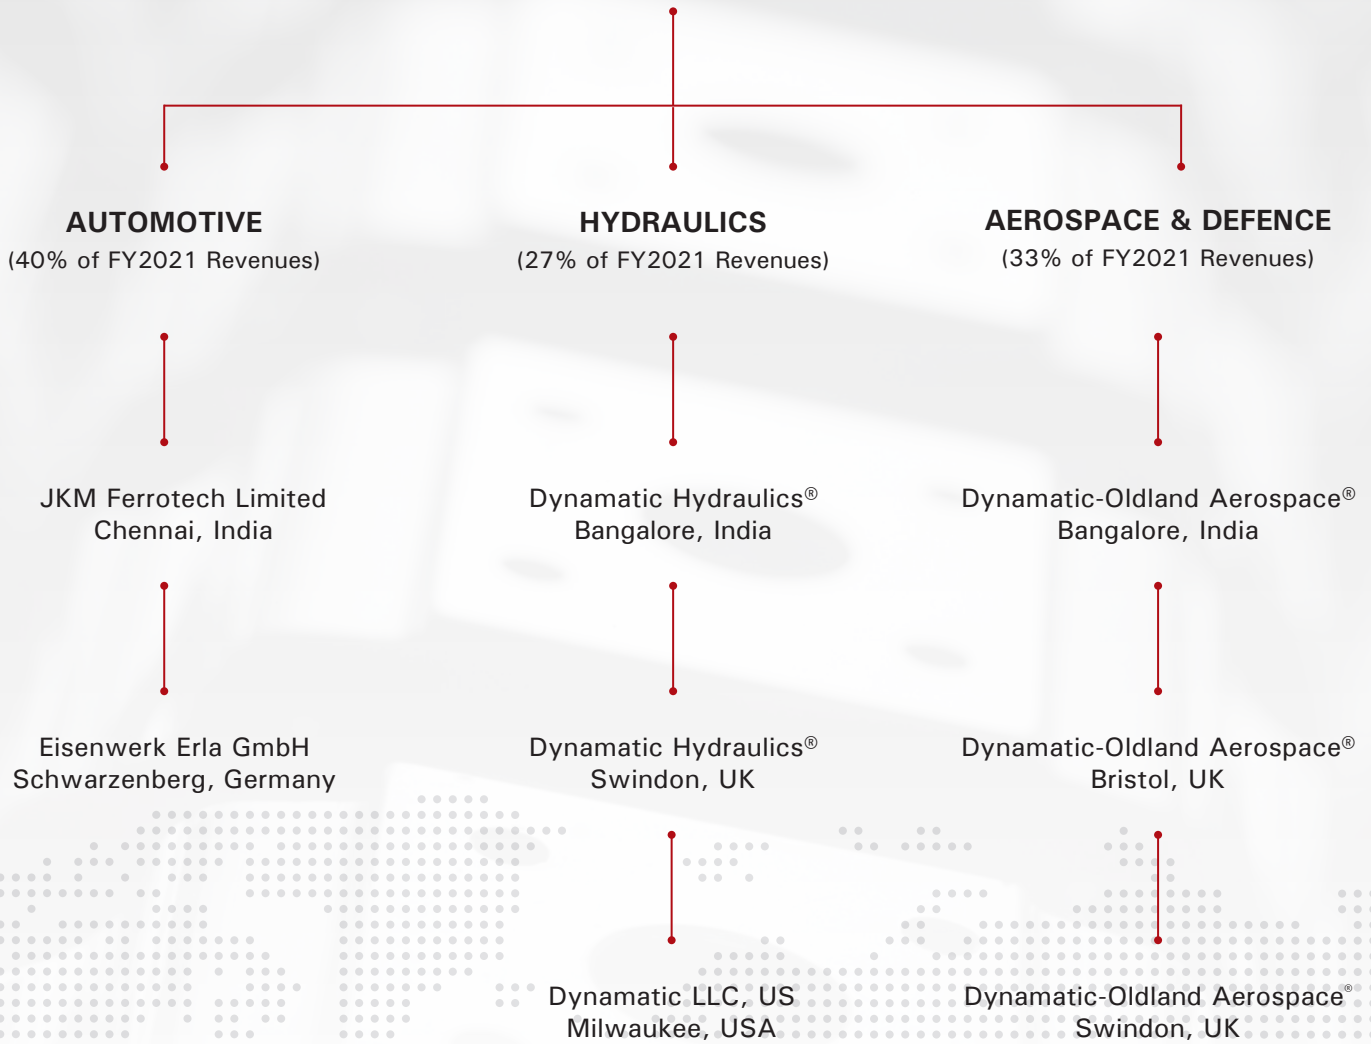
AUTOMOTIVE
(40% of FY2021 Revenues)

JKM Ferrotech Limited
Chennai, India

Eisenwerk Erla GmbH
Schwarzenberg, Germany

HYDRAULICS
(27% of FY2021 Revenues)

Dynamatic Hydraulics®
Bangalore, India

Dynamatic Hydraulics®
Swindon, UK

Dynamatic LLC, US
Milwaukee, USA

AEROSPACE & DEFENCE
(33% of FY2021 Revenues)

Dynamatic-Oldland Aerospace®
Bangalore, India

Dynamatic-Oldland Aerospace®
Bristol, UK

Dynamatic-Oldland Aerospace®
Swindon, UK